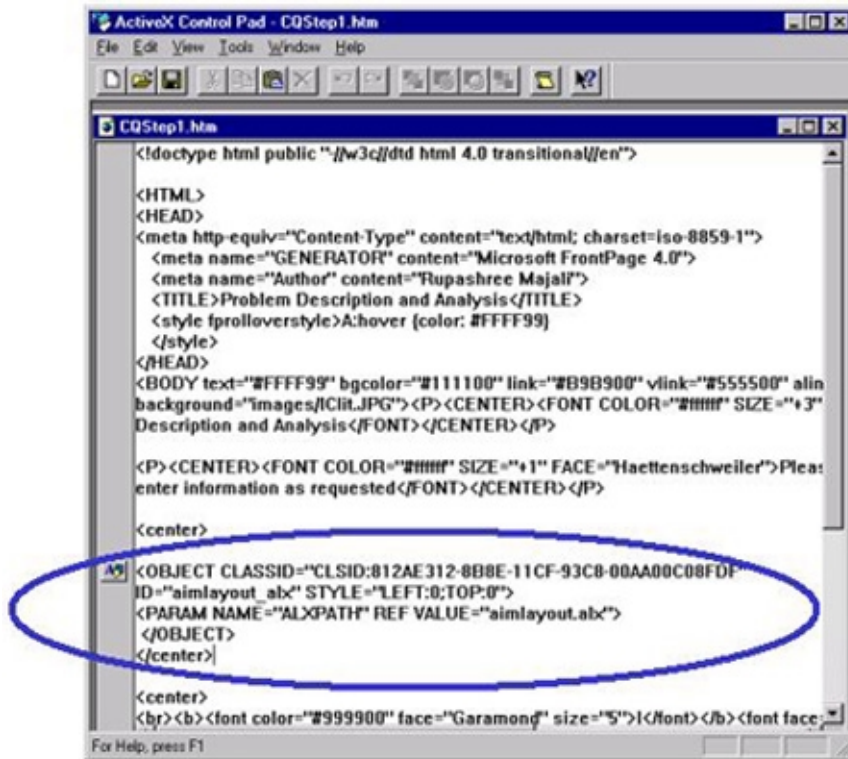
ActiveX Control Pad - CQStep1.htm

File Edit View Tools Window Help

CQStep1.htm

<!doctype html public "-//w3c//dtd html 4.0 transitional//en">

<HTML>
<HEAD>
<meta http-equiv="Content-Type" content="text/html; charset=iso-8859-1">
<meta name="GENERATOR" content="Microsoft FrontPage 4.0">
<meta name="Author" content="Rupashree Majali">
<TITLE>Problem Description and Analysis</TITLE>
<style fprolloverstyle>A:hover {color: #FFFF99}
</style>
</HEAD>
<BODY text="#FFFF99" bgcolor="#111100" link="#B9B900" vlink="#555500" alin
background="images/ICli t.JPG"><P><CENTER><FONT COLOR="#ffffff" SIZE="+3"
Description and Analysis</FONT></CENTER></P>

<P><CENTER><FONT COLOR="#ffffff" SIZE="+1" FACE="Haettenschweiler">Pleas
enter information as requested</FONT></CENTER></P>

<center>

<OBJECT CLASSID="CLSID:812AE312-8B8E-11CF-93C8-00AA00C08FDF"
ID="aimlayout_alx" STYLE="LEFT:0;TOP:0">
<PARAM NAME="ALXPATH" REF VALUE="aimlayout.alx">
</OBJECT>
</center>

<center>
<br><b><font color="#999900" face="Garamond" size="5">I</font></b><font face

For Help, press F1